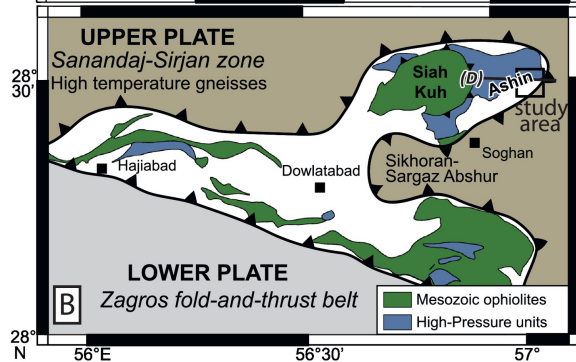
UPPER PLATE
Sanandaj-Sirjan zone
High temperature gneisses

28°
30'

Siah Kuh
(D)
Ashin
study area

Hajiabad
Dowlatabad
Sikhoran-Sargaz Abshur
Soghan

LOWER PLATE
B
Zagros fold-and-thrust belt

Mesozoic ophiolites
High-Pressure units

28°
N
56°E
56°30'
57°